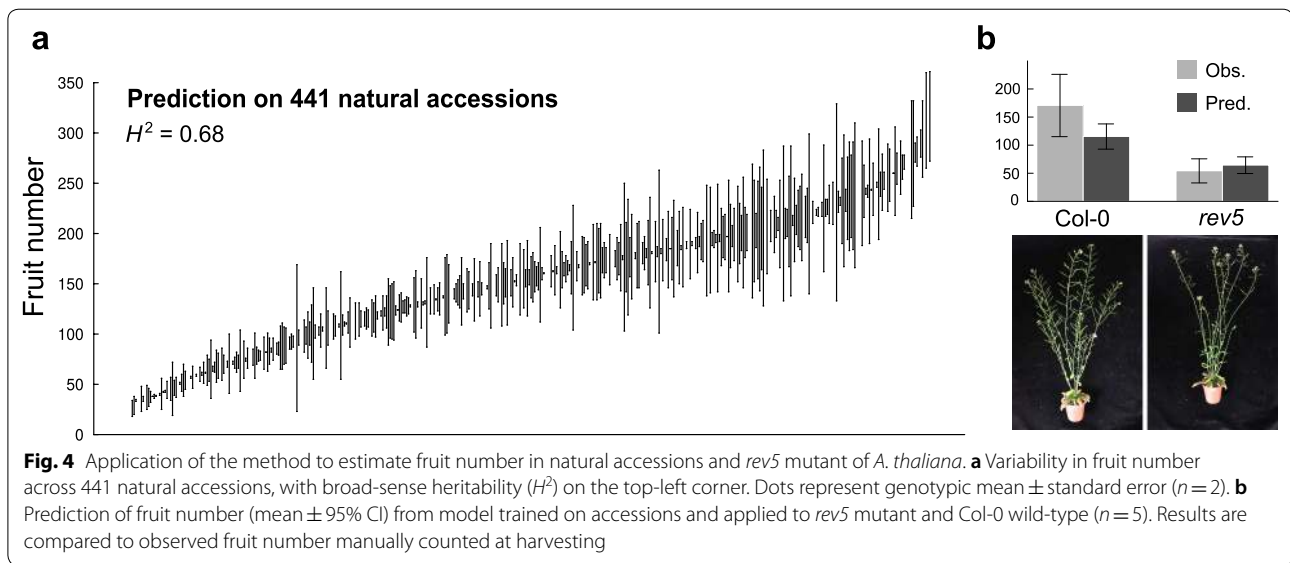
a

Prediction on 441 natural accessions
$H^2$ = 0.68

Fruit number

350
300
250
200
150
100
50
0

b

Obs.
Pred.

200
150
100
50
0

Col-0
rev5

**Fig. 4** Application of the method to estimate fruit number in natural accessions and *rev5* mutant of *A. thaliana*. **a** Variability in fruit number across 441 natural accessions, with broad-sense heritability ($H^2$) on the top-left corner. Dots represent genotypic mean ± standard error ($n = 2$). **b** Prediction of fruit number (mean ± 95% CI) from model trained on accessions and applied to *rev5* mutant and Col-0 wild-type ($n = 5$). Results are compared to observed fruit number manually counted at harvesting